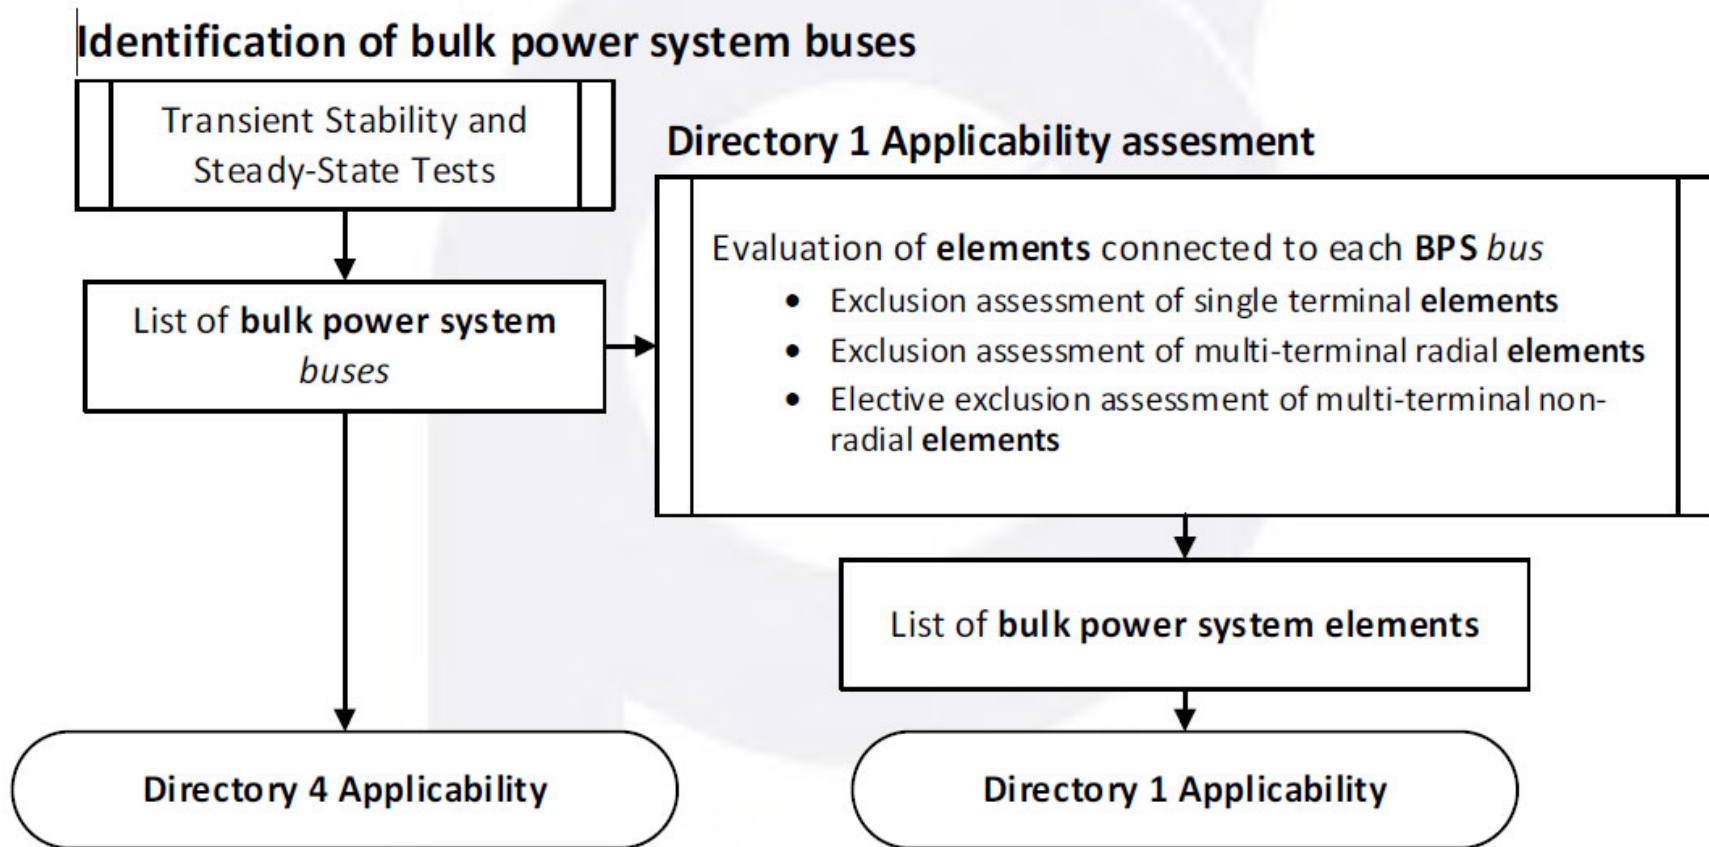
Identification of bulk power system buses

Transient Stability and Steady-State Tests

List of bulk power system buses

Directory 1 Applicability assesment

Evaluation of elements connected to each BPS bus

- Exclusion assessment of single terminal elements
- Exclusion assessment of multi-terminal radial elements
- Elective exclusion assessment of multi-terminal non-radial elements

List of bulk power system elements

Directory 4 Applicability

Directory 1 Applicability